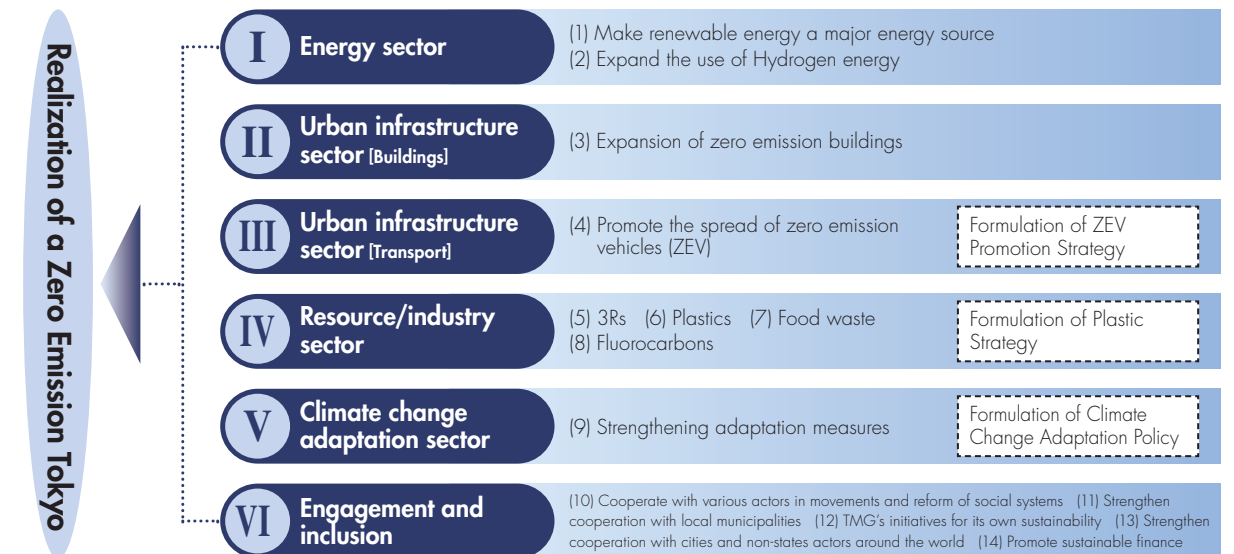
Realization of a Zero Emission Tokyo

I Energy sector
(1) Make renewable energy a major energy source
(2) Expand the use of Hydrogen energy

II Urban infrastructure sector [Buildings]
(3) Expansion of zero emission buildings

III Urban infrastructure sector [Transport]
(4) Promote the spread of zero emission vehicles (ZEV)
Formulation of ZEV Promotion Strategy

IV Resource/industry sector
(5) 3Rs (6) Plastics (7) Food waste
(8) Fluorocarbons
Formulation of Plastic Strategy

V Climate change adaptation sector
(9) Strengthening adaptation measures
Formulation of Climate Change Adaptation Policy

VI Engagement and inclusion
(10) Cooperate with various actors in movements and reform of social systems (11) Strengthen cooperation with local municipalities (12) TMG's initiatives for its own sustainability (13) Strengthen cooperation with cities and non-states actors around the world (14) Promote sustainable finance